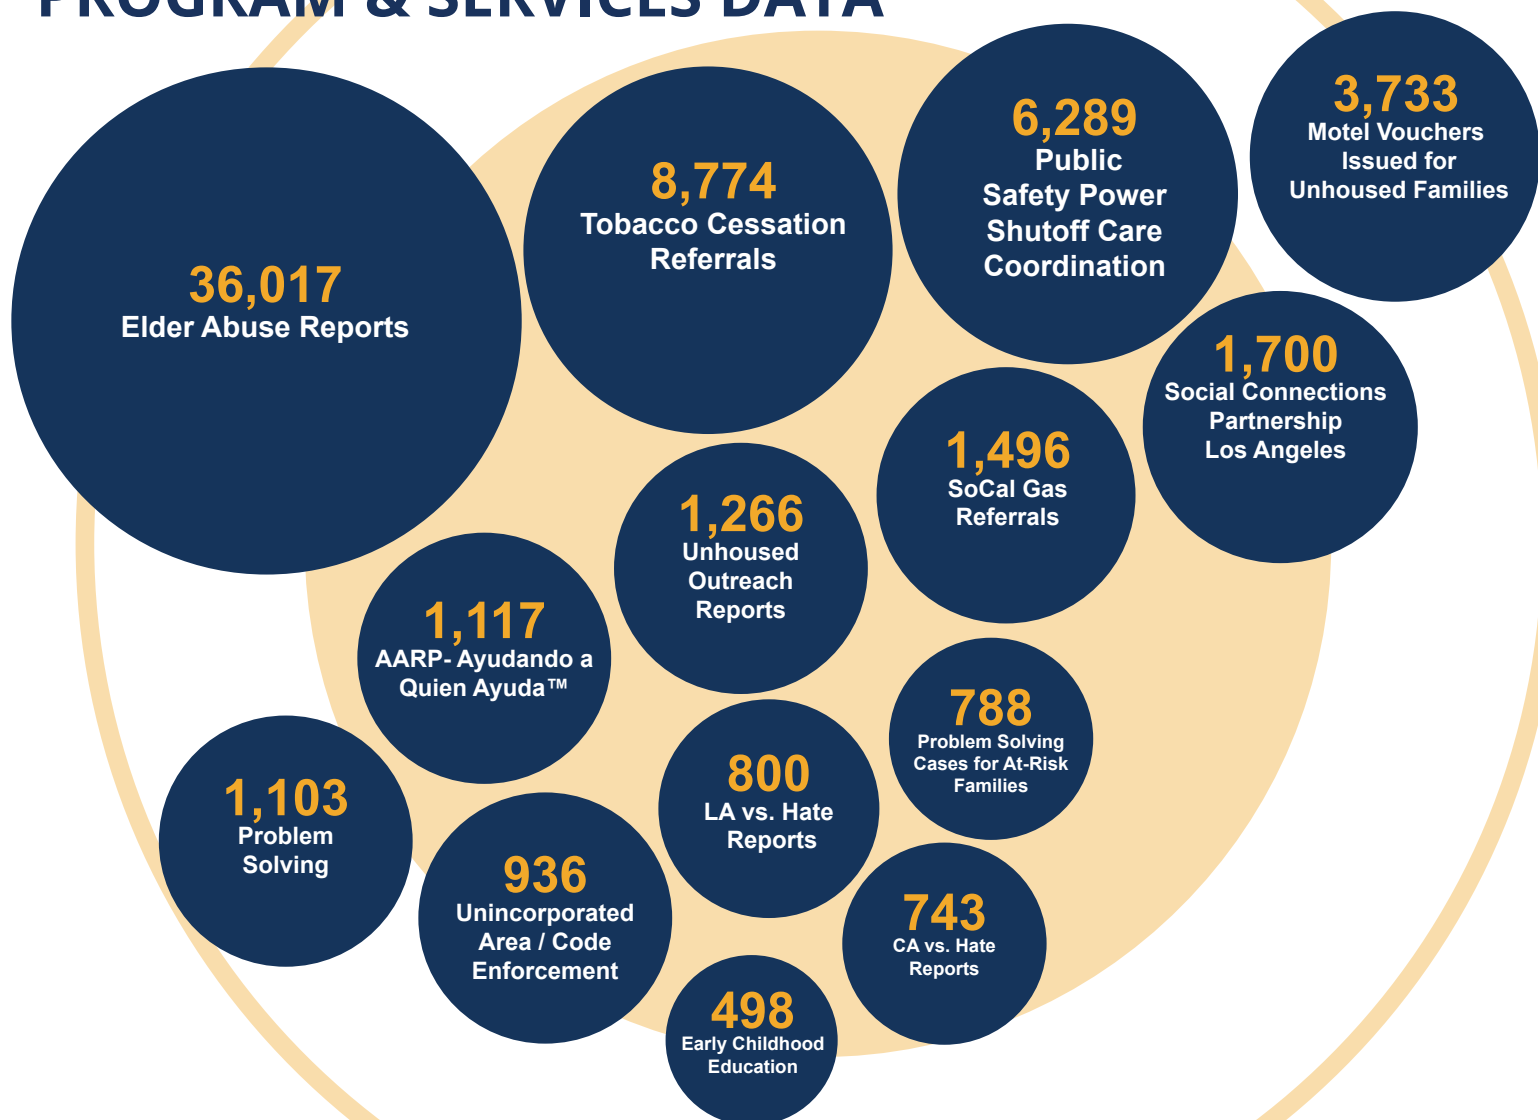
PROGRAM & SERVICES DATA

36,017
Elder Abuse Reports

8,774
Tobacco Cessation Referrals

6,289
Public Safety Power Shutoff Care Coordination

3,733
Motel Vouchers Issued for Unhoused Families

1,700
Social Connections Partnership Los Angeles

1,496
SoCal Gas Referrals

1,266
Unhoused Outreach Reports

1,117
AARP- Ayudando a Quien Ayuda™

788
Problem Solving Cases for At-Risk Families

1,103
Problem Solving

800
LA vs. Hate Reports

936
Unincorporated Area / Code Enforcement

743
CA vs. Hate Reports

498
Early Childhood Education